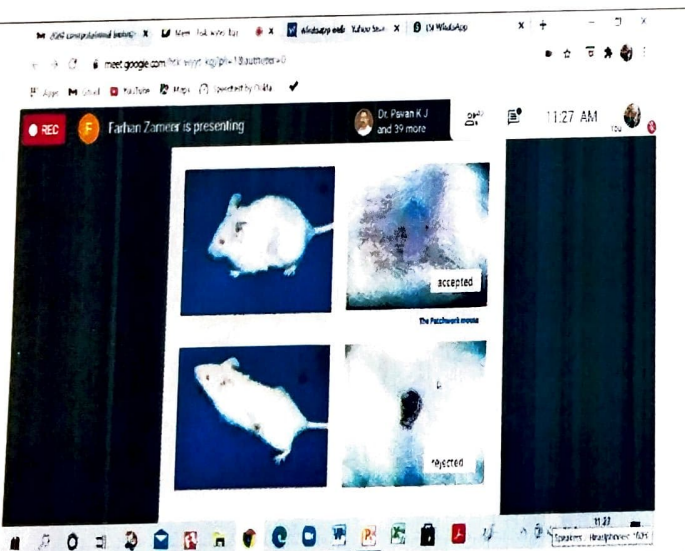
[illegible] X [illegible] X X WhatsApp web Yahoo Sea X (3) WhatsApp X +

meet.google.com/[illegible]

Apps Gmail YouTube Maps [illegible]

REC F Farhan Zameer is presenting Dr. Pavan K J and 39 more 11:27 AM

accepted

The Patchwork mouse

rejected

11:27

Speakers : Headphones